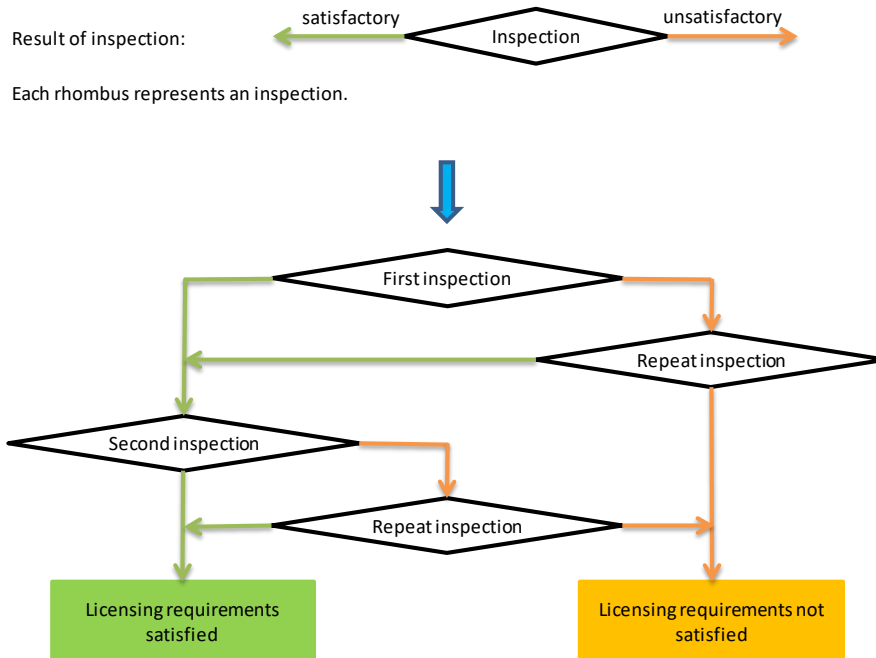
Result of inspection:

satisfactory

Inspection

unsatisfactory

Each rhombus represents an inspection.

First inspection

Repeat inspection

Second inspection

Repeat inspection

Licensing requirements satisfied

Licensing requirements not satisfied